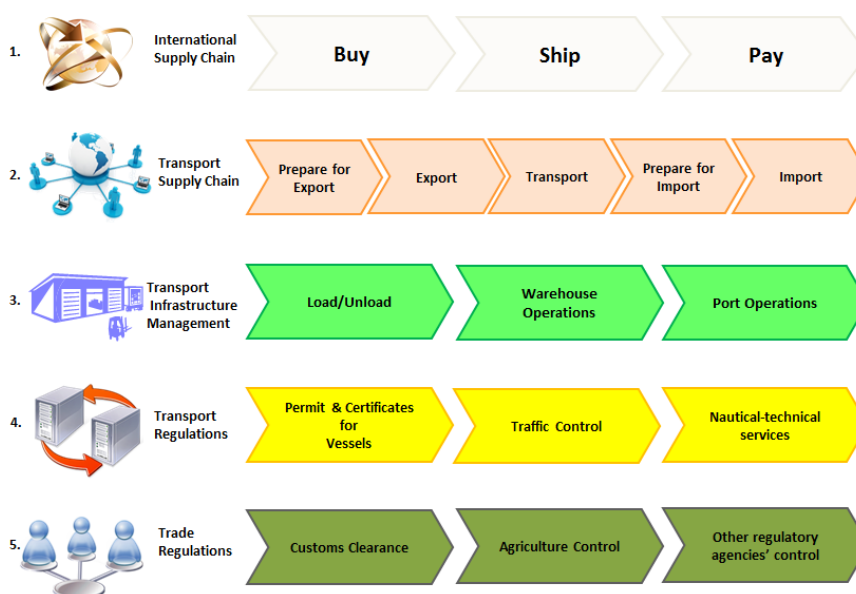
1. International Supply Chain

Buy

Ship

Pay

2. Transport Supply Chain

Prepare for Export

Export

Transport

Prepare for Import

Import

3. Transport Infrastructure Management

Load/Unload

Warehouse Operations

Port Operations

4. Transport Regulations

Permit & Certificates for Vessels

Traffic Control

Nautical-technical services

5. Trade Regulations

Customs Clearance

Agriculture Control

Other regulatory agencies' control